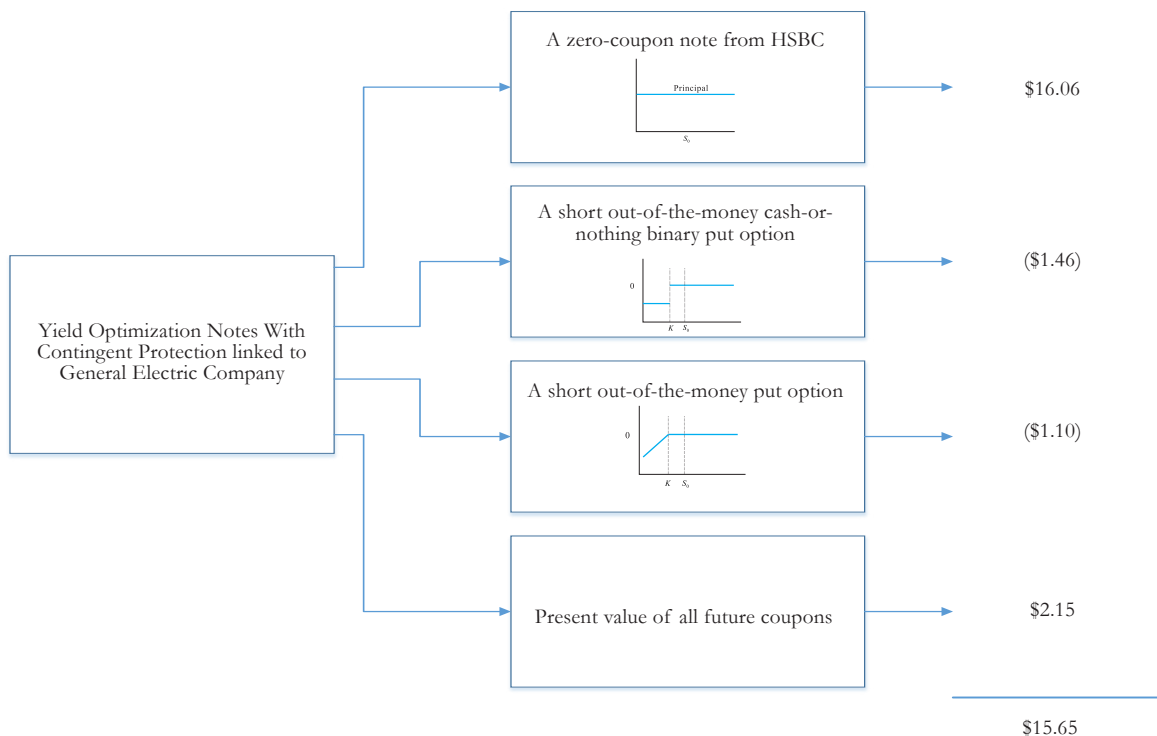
Yield Optimization Notes With Contingent Protection linked to General Electric Company

A zero-coupon note from HSBC

Principal

$S_0$

$16.06

A short out-of-the-money cash-or-nothing binary put option

0

$K$ $S_0$

($1.46)

A short out-of-the-money put option

0

$K$ $S_0$

($1.10)

Present value of all future coupons

$2.15

$15.65